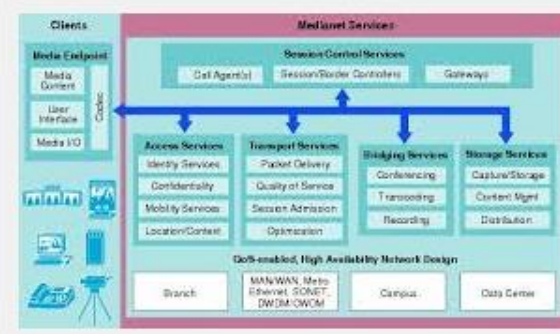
Clients

Media Endpoint

Media Content

User Interface

Media I/O

Codec

Medianet Services

Session/Control Services

Call Agent(s)

Session/Border Controllers

Gateways

Access Services

Identity Services

Confidentiality

Mobility Services

Location/Context

Transport Services

Packet Delivery

Quality of Service

Session Admission

Optimization

Bridging Services

Conferencing

Transcoding

Recording

Storage Services

Capture/Storage

Content Mgmt

Distribution

QoS-enabled, High Availability Network Design

Branch

MAN/WAN, Metro Ethernet, SONET, DWDM/CWDM

Campus

Data Center